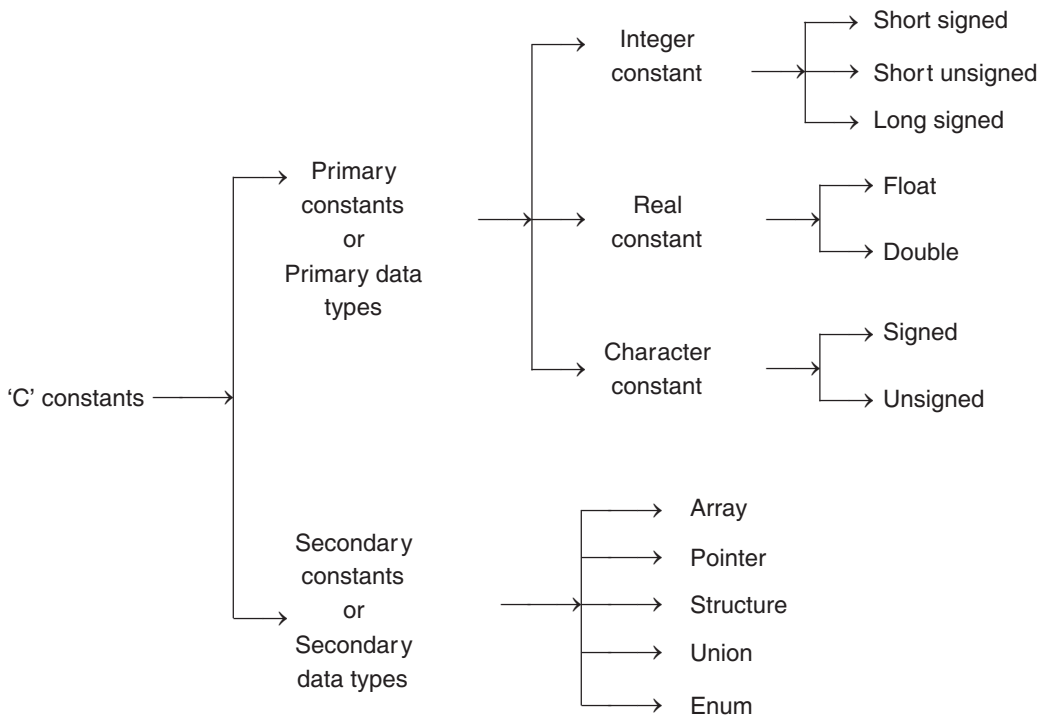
'C' constants

Primary constants or Primary data types

Integer constant

Short signed

Short unsigned

Long signed

Real constant

Float

Double

Character constant

Signed

Unsigned

Secondary constants or Secondary data types

Array

Pointer

Structure

Union

Enum